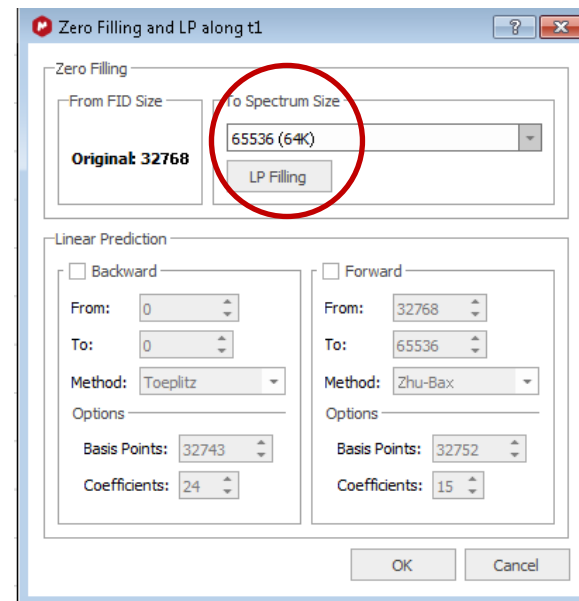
Zero Filling and LP along t1

?

Zero Filling

From FID Size

Original: 32768

To Spectrum Size

65536 (64K)

LP Filling

Linear Prediction

Backward

From: 0

To: 0

Method: Toeplitz

Options

Basis Points: 32743

Coefficients: 24

Forward

From: 32768

To: 65536

Method: Zhu-Bax

Options

Basis Points: 32752

Coefficients: 15

OK

Cancel